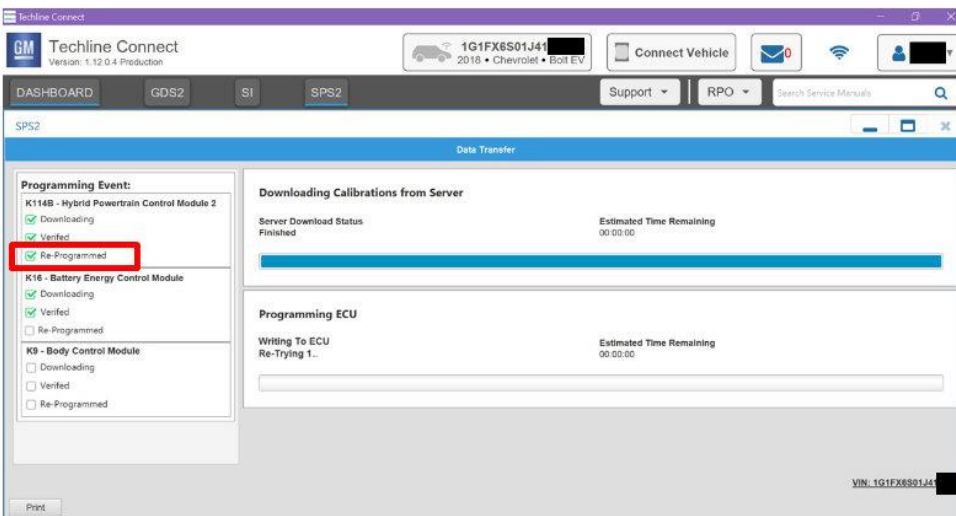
Techline Connect

GM Techline Connect
Version: 1.12.0.4 Production

1G1FX6S01J41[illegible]
2018 • Chevrolet • Bolt EV

Connect Vehicle

0

DASHBOARD GDS2 SI SPS2

Support RPO Search Service Manuals

SPS2

Data Transfer

Programming Event:
K114B - Hybrid Powertrain Control Module 2
Downloading
Verified
Re-Programmed
K16 - Battery Energy Control Module
Downloading
Verified
Re-Programmed
K9 - Body Control Module
Downloading
Verified
Re-Programmed

Downloading Calibrations from Server

Server Download Status
Finished

Estimated Time Remaining
00:00:00

Programming ECU

Writing To ECU
Re-Trying 1..

Estimated Time Remaining
00:00:00

VIN: 1G1FX6S01J41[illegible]

Print